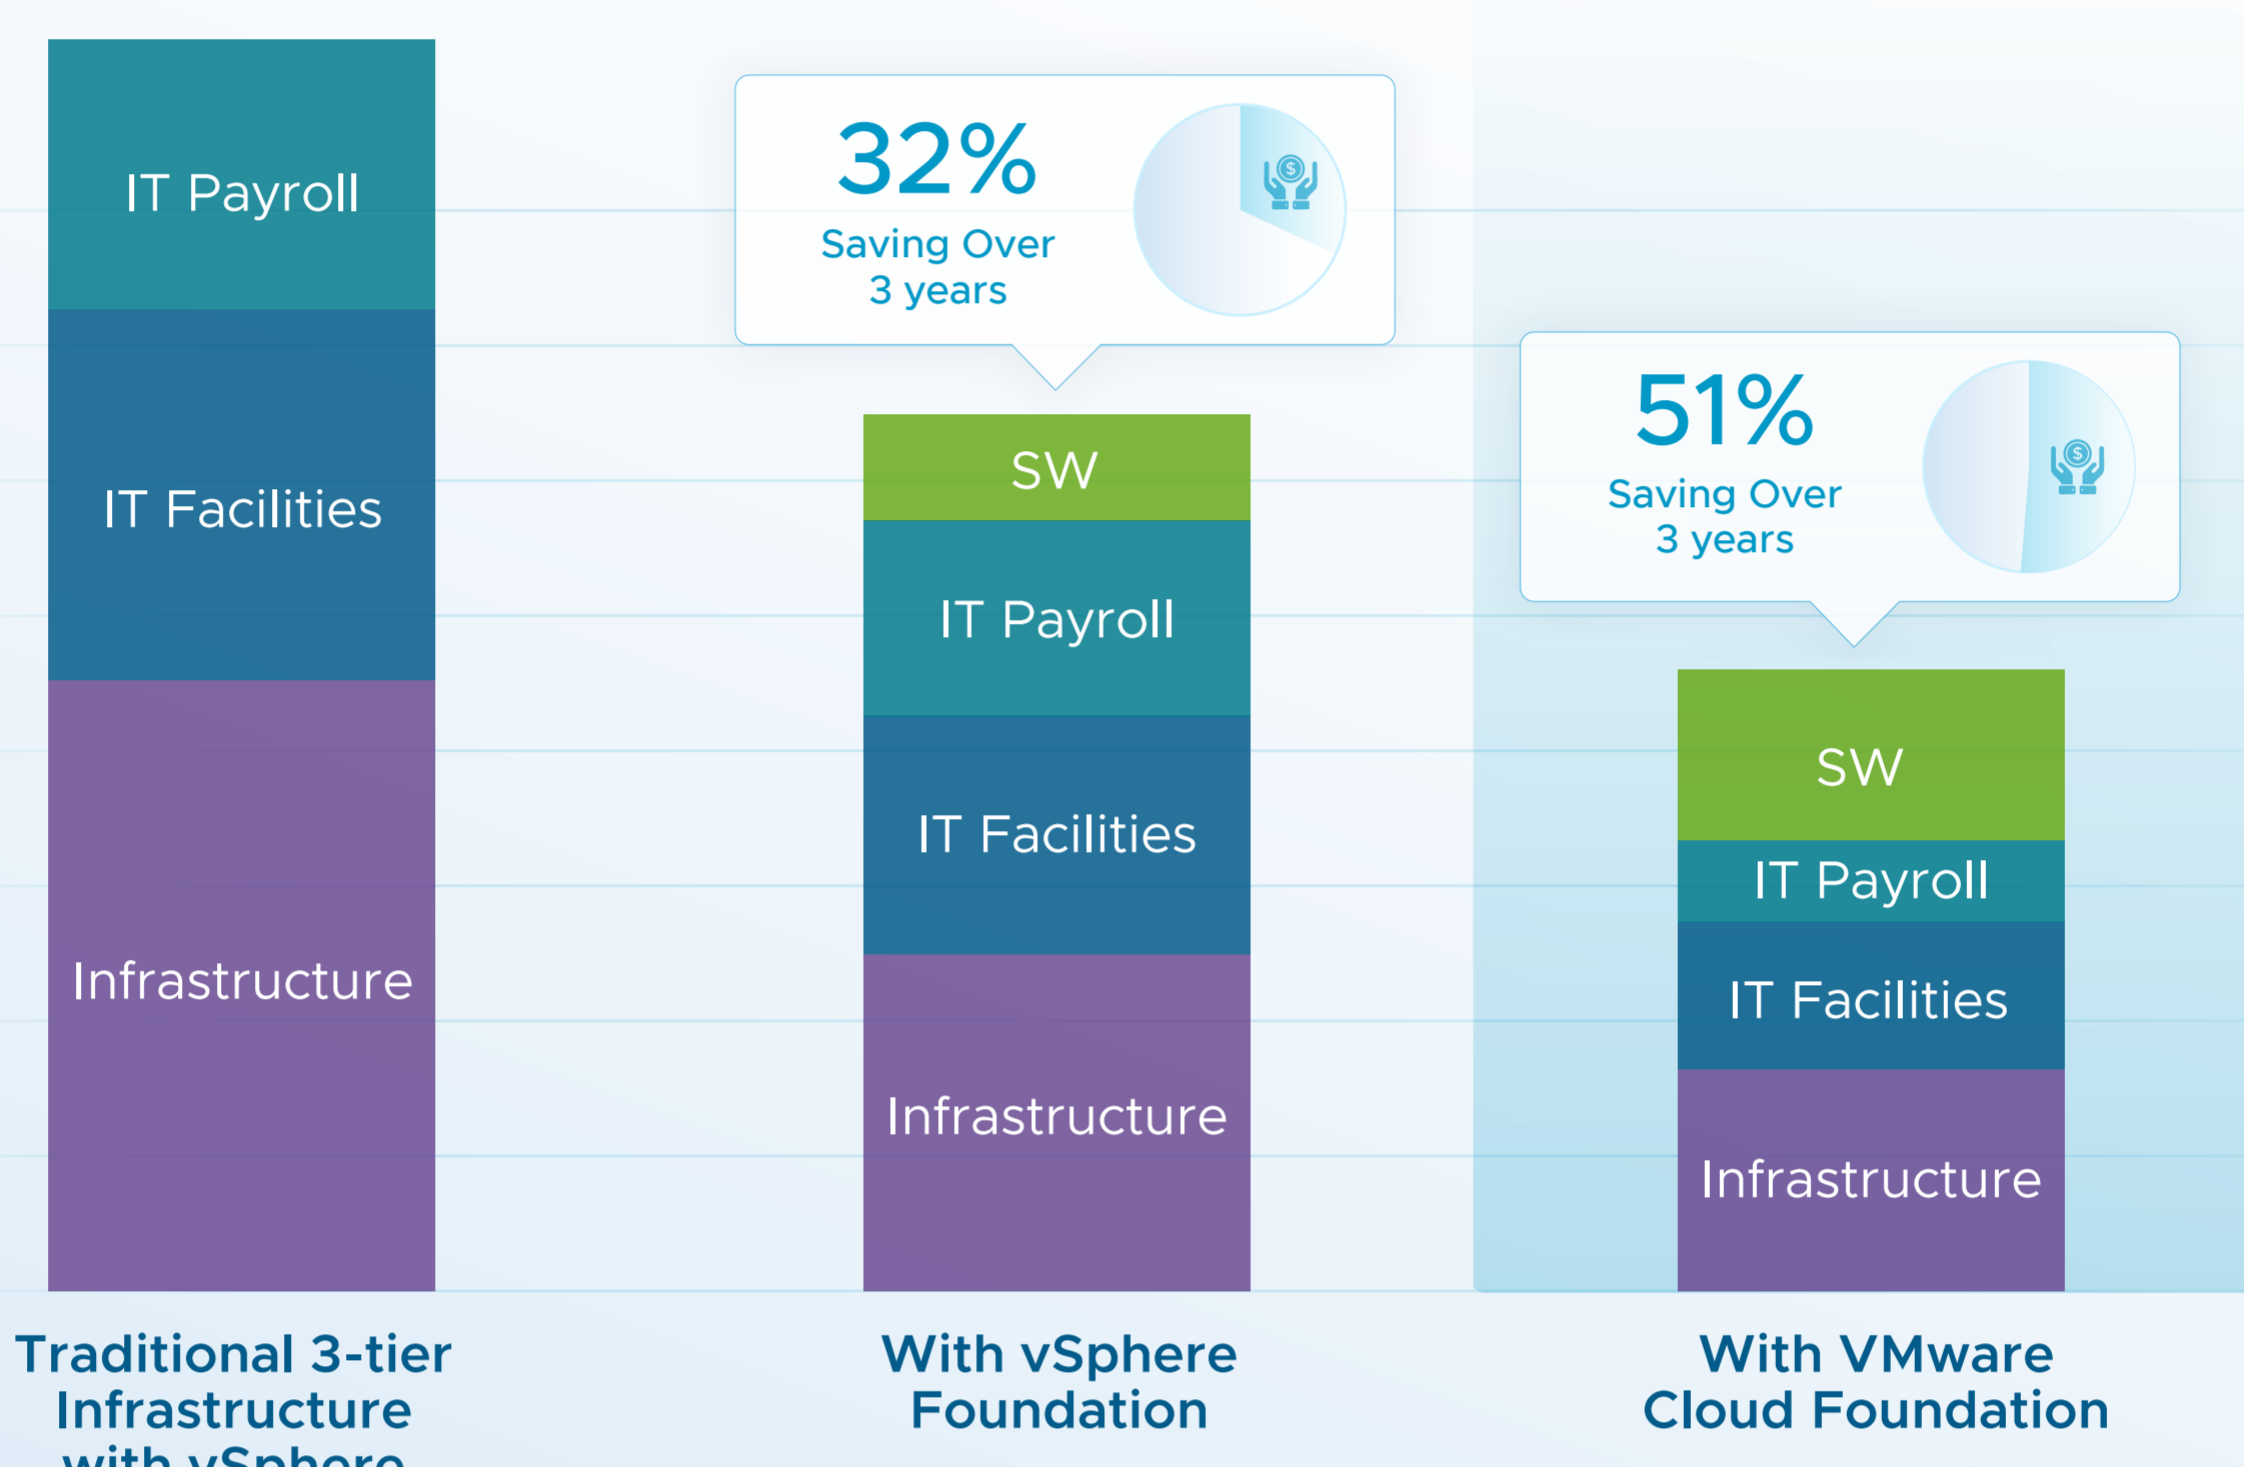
IT Payroll

IT Facilities

Infrastructure

32%
Saving Over
3 years

SW

IT Payroll

IT Facilities

Infrastructure

51%
Saving Over
3 years

SW

IT Payroll

IT Facilities

Infrastructure

Traditional 3-tier Infrastructure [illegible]

With vSphere Foundation

With VMware Cloud Foundation